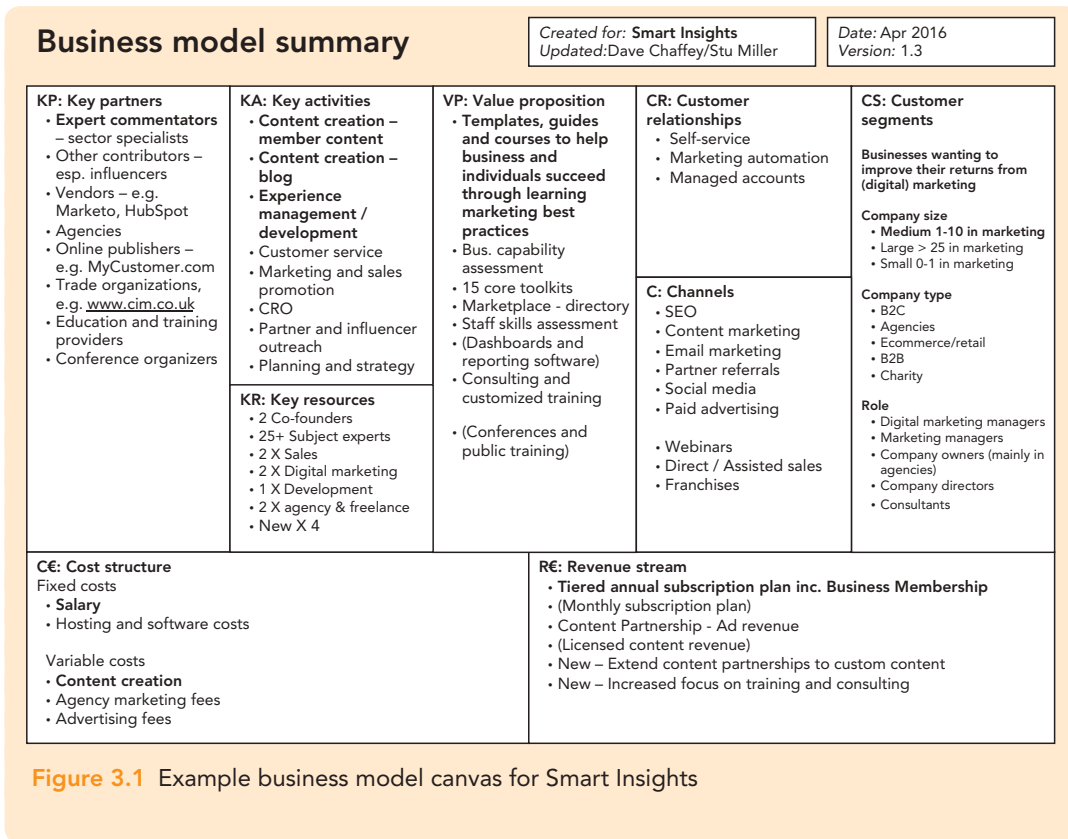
Business model summary

Created for: Smart Insights
Updated:Dave Chaffey/Stu Miller

Date: Apr 2016
Version: 1.3

KP: Key partners
• Expert commentators – sector specialists
• Other contributors – esp. influencers
• Vendors – e.g. Marketo, HubSpot
• Agencies
• Online publishers – e.g. MyCustomer.com
• Trade organizations, e.g. www.cim.co.uk
• Education and training providers
• Conference organizers

KA: Key activities
• Content creation – member content
• Content creation – blog
• Experience management / development
• Customer service
• Marketing and sales promotion
• CRO
• Partner and influencer outreach
• Planning and strategy

KR: Key resources
• 2 Co-founders
• 25+ Subject experts
• 2 X Sales
• 2 X Digital marketing
• 1 X Development
• 2 X agency & freelance
• New X 4

VP: Value proposition
• Templates, guides and courses to help business and individuals succeed through learning marketing best practices
• Bus. capability assessment
• 15 core toolkits
• Marketplace - directory
• Staff skills assessment
• (Dashboards and reporting software)
• Consulting and customized training
• (Conferences and public training)

CR: Customer relationships
• Self-service
• Marketing automation
• Managed accounts

C: Channels
• SEO
• Content marketing
• Email marketing
• Partner referrals
• Social media
• Paid advertising
• Webinars
• Direct / Assisted sales
• Franchises

CS: Customer segments
Businesses wanting to improve their returns from (digital) marketing

Company size
• Medium 1-10 in marketing
• Large > 25 in marketing
• Small 0-1 in marketing

Company type
• B2C
• Agencies
• Ecommerce/retail
• B2B
• Charity

Role
• Digital marketing managers
• Marketing managers
• Company owners (mainly in agencies)
• Company directors
• Consultants

C€: Cost structure
Fixed costs
• Salary
• Hosting and software costs

Variable costs
• Content creation
• Agency marketing fees
• Advertising fees

R€: Revenue stream
• Tiered annual subscription plan inc. Business Membership
• (Monthly subscription plan)
• Content Partnership - Ad revenue
• (Licensed content revenue)
• New – Extend content partnerships to custom content
• New – Increased focus on training and consulting

Figure 3.1 Example business model canvas for Smart Insights